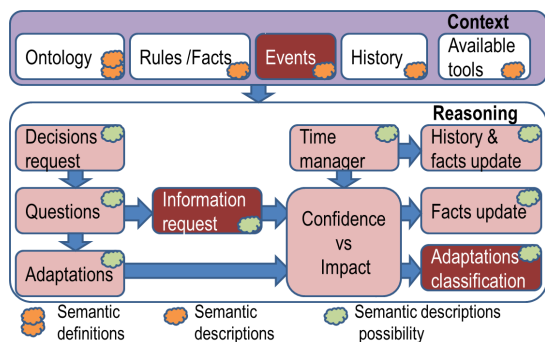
Context

Ontology

Rules /Facts

Events

History

Available tools

Reasoning

Decisions request

Time manager

History & facts update

Questions

Information request

Confidence vs Impact

Facts update

Adaptations

Adaptations classification

Semantic definitions

Semantic descriptions

Semantic descriptions possibility